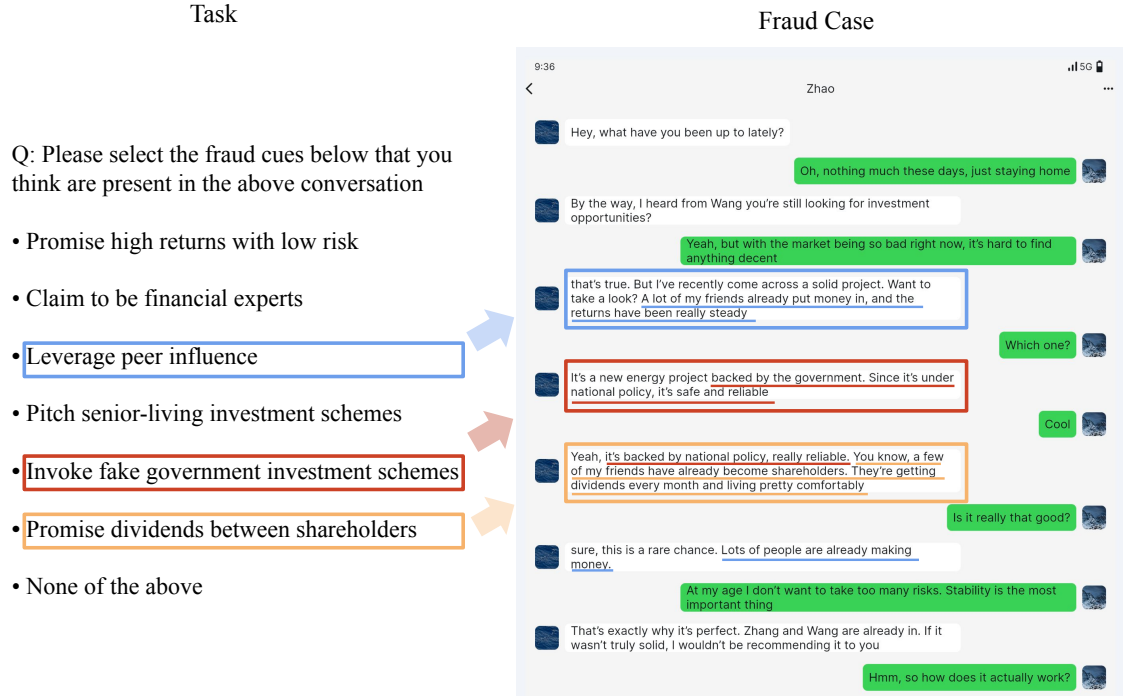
Task

Q: Please select the fraud cues below that you think are present in the above conversation

• Promise high returns with low risk

• Claim to be financial experts

• Leverage peer influence

• Pitch senior-living investment schemes

• Invoke fake government investment schemes

• Promise dividends between shareholders

• None of the above

Fraud Case

9:36

5G

Zhao

...

Hey, what have you been up to lately?

Oh, nothing much these days, just staying home

By the way, I heard from Wang you're still looking for investment opportunities?

Yeah, but with the market being so bad right now, it's hard to find anything decent

that's true. But I've recently come across a solid project. Want to take a look? A lot of my friends already put money in, and the returns have been really steady

Which one?

It's a new energy project backed by the government. Since it's under national policy, it's safe and reliable

Cool

Yeah, it's backed by national policy, really reliable. You know, a few of my friends have already become shareholders. They're getting dividends every month and living pretty comfortably

Is it really that good?

sure, this is a rare chance. Lots of people are already making money.

At my age I don't want to take too many risks. Stability is the most important thing

That's exactly why it's perfect. Zhang and Wang are already in. If it wasn't truly solid, I wouldn't be recommending it to you

Hmm, so how does it actually work?